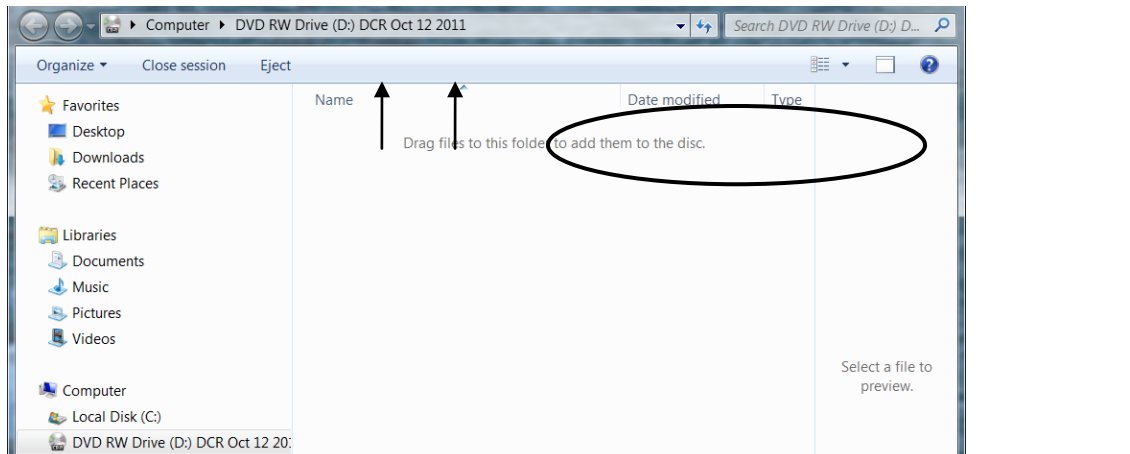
Computer ▸ DVD RW Drive (D:) DCR Oct 12 2011

Search DVD RW Drive (D:) D...

Organize ▾ Close session Eject

Favorites
Desktop
Downloads
Recent Places

Libraries
Documents
Music
Pictures
Videos

Computer
Local Disk (C:)
DVD RW Drive (D:) DCR Oct 12 20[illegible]

Name
Date modified
Type

Drag files to this folder to add them to the disc.

Select a file to preview.